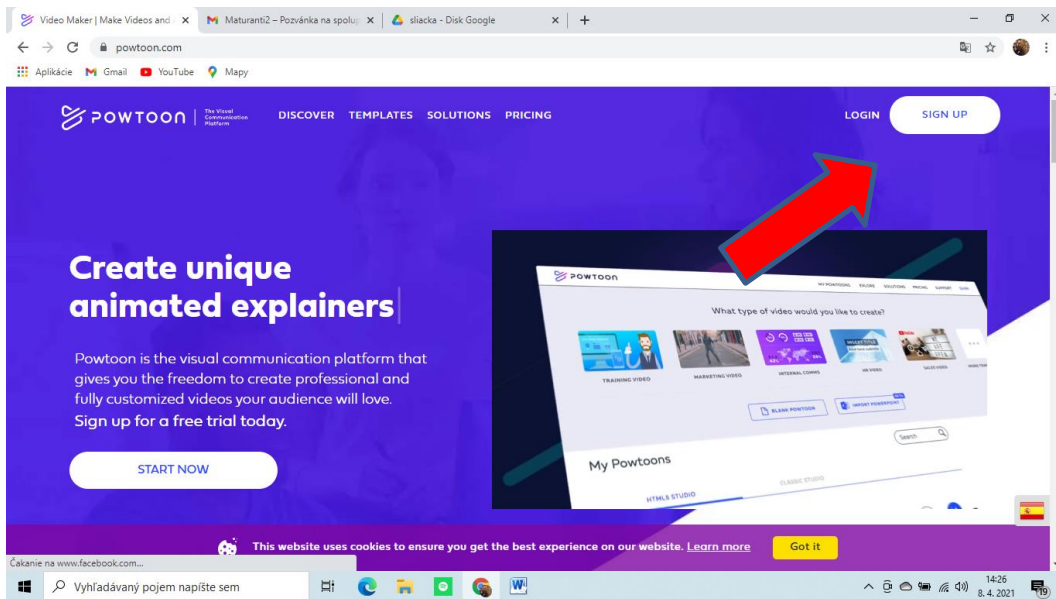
Video Maker | Make Videos and × Maturanti2 – Pozvánka na spolu × sliacka - Disk Google ×
powtoon.com
Aplikácie Gmail YouTube Mapy

POWTOON | The Visual Communication Platform DISCOVER TEMPLATES SOLUTIONS PRICING LOGIN SIGN UP

Create unique animated explainers

Powtoon is the visual communication platform that gives you the freedom to create professional and fully customized videos your audience will love.
Sign up for a free trial today.

START NOW

POWTOON
What type of video would you like to create?
TRAINING VIDEO MARKETING VIDEO INTERNAL COMMS HR VIDEO SALES VIDEO
BLANK POWTOON IMPORT POWERPOINT
Search
My Powtoons
HTML5 STUDIO CLASSIC STUDIO

This website uses cookies to ensure you get the best experience on our website. Learn more Got it

Čakanie na www.facebook.com...
Vyhľadávaný pojem napíšte sem
14:26
8. 4. 2021
19